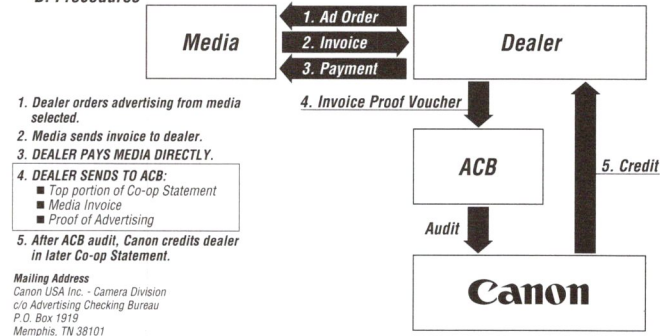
B. Procedures

Media

1. Ad Order

2. Invoice

3. Payment

Dealer

4. Invoice Proof Voucher

ACB

5. Credit

Audit

Canon

1. Dealer orders advertising from media selected.

2. Media sends invoice to dealer.

3. DEALER PAYS MEDIA DIRECTLY.

4. DEALER SENDS TO ACB:
■ Top portion of Co-op Statement
■ Media Invoice
■ Proof of Advertising

5. After ACB audit, Canon credits dealer in later Co-op Statement.

Mailing Address
Canon USA Inc. - Camera Division
c/o Advertising Checking Bureau
P.O. Box 1919
Memphis, TN 38101